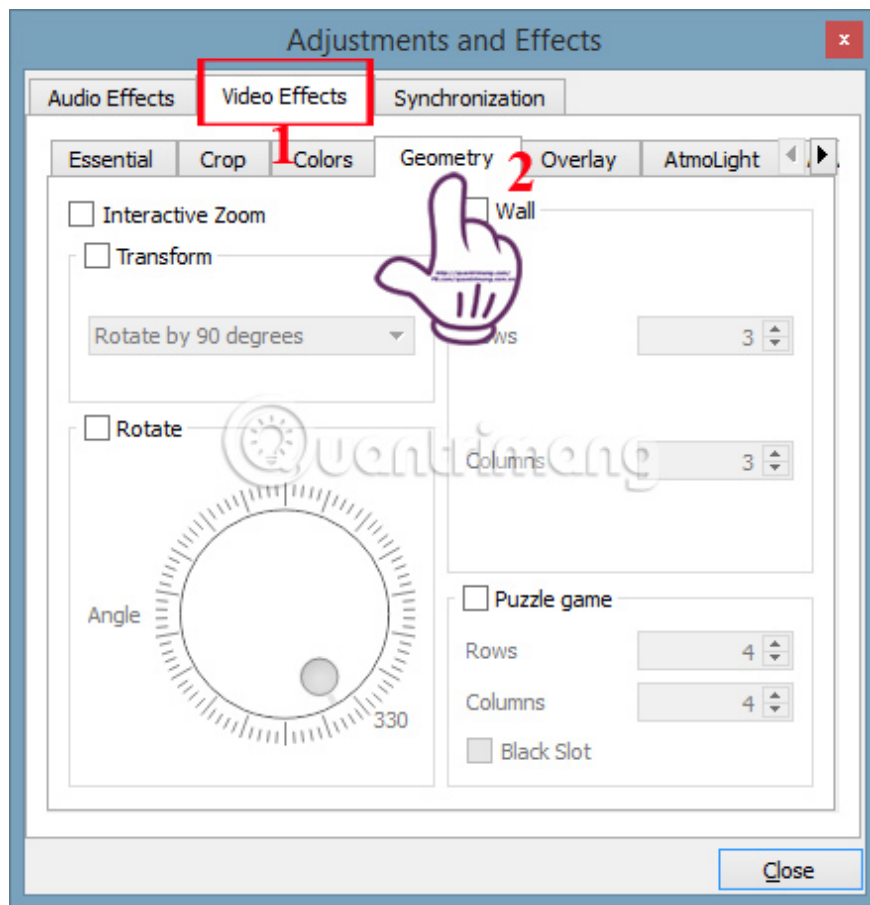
Adjustments and Effects

×

Audio Effects

Video Effects

Synchronization

1

Essential

Crop

Colors

Geometry

2

Overlay

AtmoLight

Interactive Zoom

Transform

Rotate by 90 degrees

Rotate

Angle

330

Wall

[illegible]ws

3

Columns

3

Puzzle game

Rows

4

Columns

4

Black Slot

Quantrimang

Close